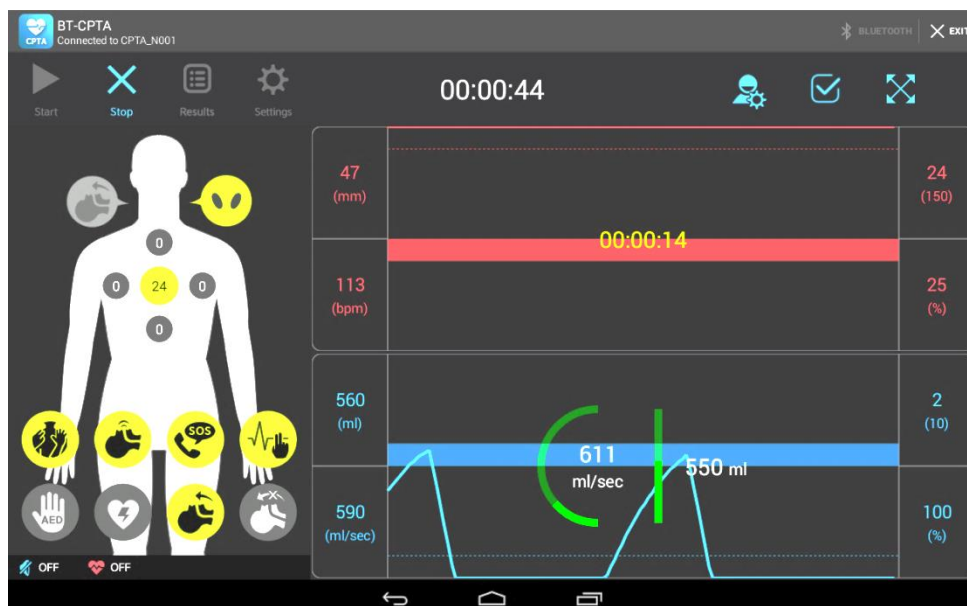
BT-CPTA
Connected to CPTA_N001

BLUETOOTH EXIT

Start Stop Results Settings

00:00:44

0
0 24 0
0

AED

OFF OFF

47
(mm)

113
(bpm)

00:00:14

24
(150)

25
(%)

560
(ml)

590
(ml/sec)

611
ml/sec

550 ml

2
(10)

100
(%)